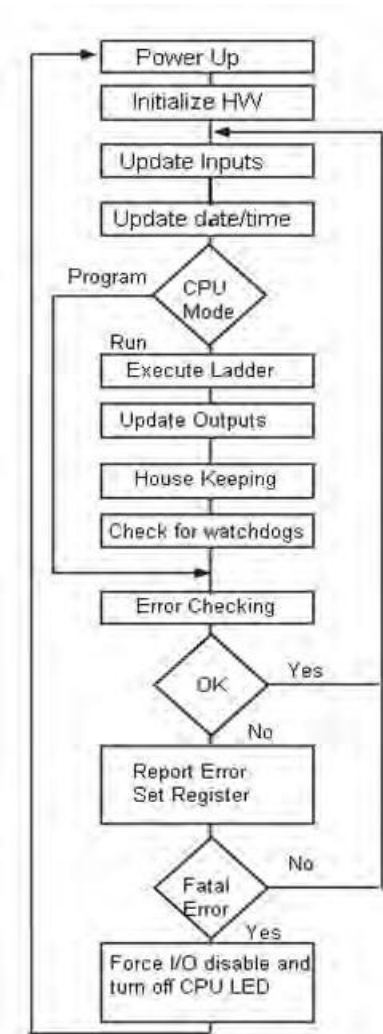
Power Up

Initialize HW

Update Inputs

Update date/time

Program

CPU Mode

Run

Execute Ladder

Update Outputs

House Keeping

Check for watchdogs

Error Checking

OK

Yes

No

Report Error Set Register

Fatal Error

No

Yes

Force I/O disable and turn off CPU LED